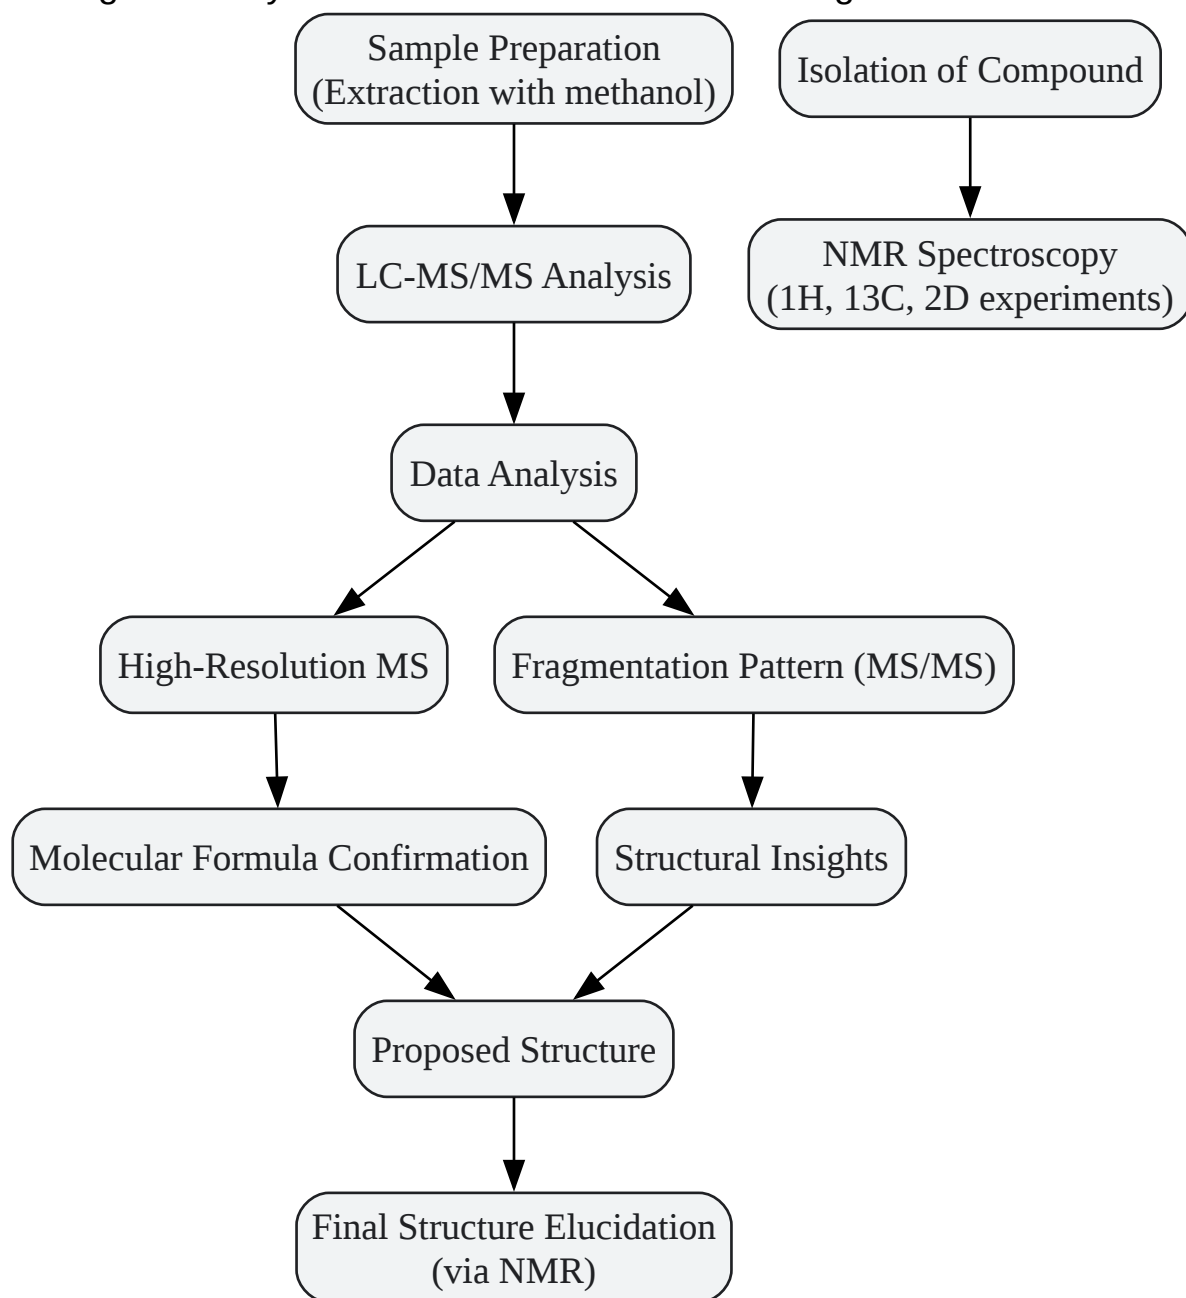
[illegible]

Sample Preparation (Extraction with methanol)

Isolation of Compound

NMR Spectroscopy (1H, 13C, 2D experiments)

LC-MS/MS Analysis

Data Analysis

High-Resolution MS

Fragmentation Pattern (MS/MS)

Molecular Formula Confirmation

Structural Insights

Proposed Structure

Final Structure Elucidation (via NMR)